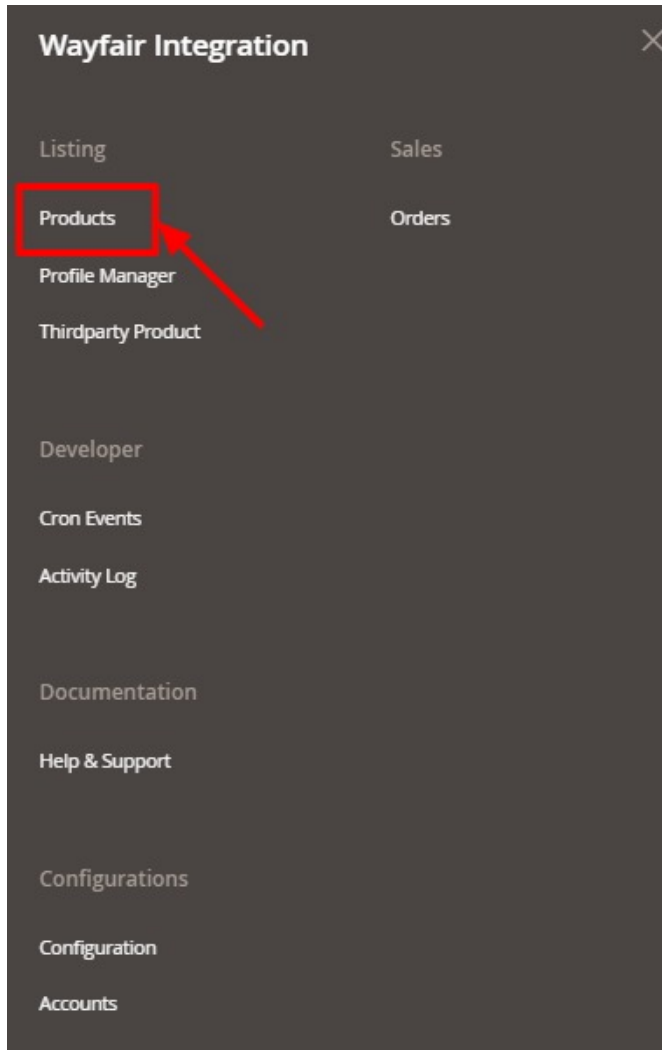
Wayfair Integration

Listing

Products

Profile Manager

Thirdparty Product

Developer

Cron Events

Activity Log

Documentation

Help & Support

Configurations

Configuration

Accounts

Sales

Orders